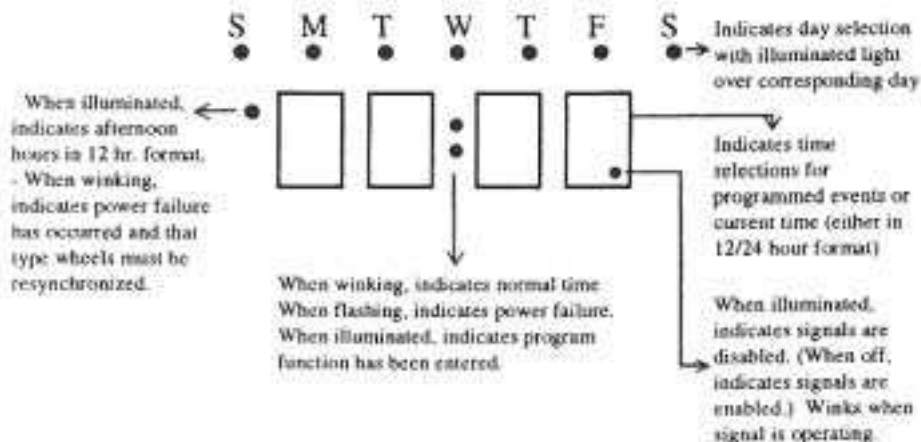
S M T W T F S

Indicates day selection with illuminated light over corresponding day

When illuminated, indicates afternoon hours in 12 hr. format. - When winking, indicates power failure has occurred and that type wheels must be resynchronized.

Indicates time selections for programmed events or current time (either in 12/24 hour format)

When winking, indicates normal time. When flashing, indicates power failure. When illuminated, indicates program function has been entered.

When illuminated, indicates signals are disabled. (When off, indicates signals are enabled.) Winks when signal is operating.